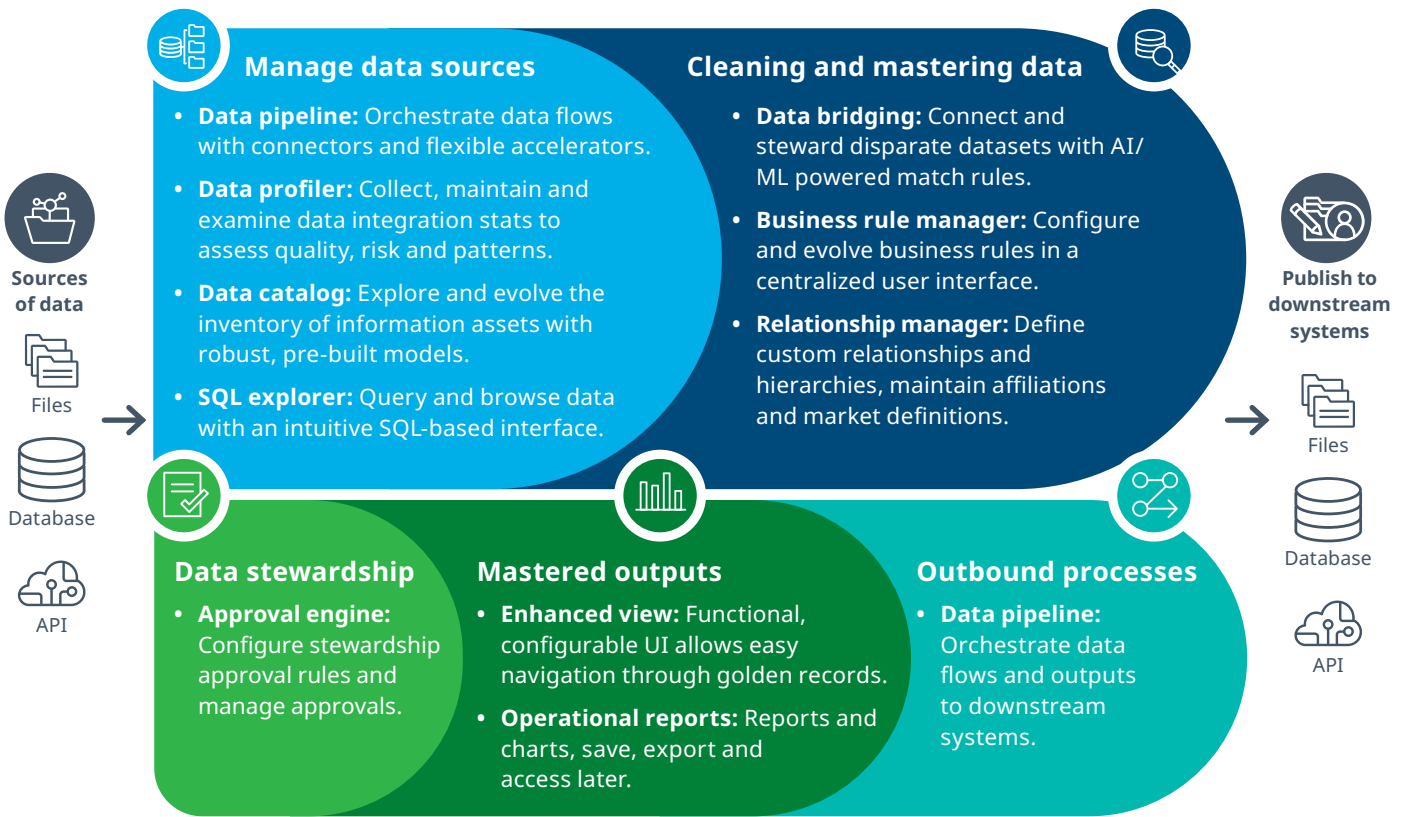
Sources of data

Files

Database

API

Manage data sources

• **Data pipeline:** Orchestrate data flows with connectors and flexible accelerators.

• **Data profiler:** Collect, maintain and examine data integration stats to assess quality, risk and patterns.

• **Data catalog:** Explore and evolve the inventory of information assets with robust, pre-built models.

• **SQL explorer:** Query and browse data with an intuitive SQL-based interface.

Cleaning and mastering data

• **Data bridging:** Connect and steward disparate datasets with AI/ ML powered match rules.

• **Business rule manager:** Configure and evolve business rules in a centralized user interface.

• **Relationship manager:** Define custom relationships and hierarchies, maintain affiliations and market definitions.

Publish to downstream systems

Files

Database

API

Data stewardship

• **Approval engine:** Configure stewardship approval rules and manage approvals.

Mastered outputs

• **Enhanced view:** Functional, configurable UI allows easy navigation through golden records.

• **Operational reports:** Reports and charts, save, export and access later.

Outbound processes

• **Data pipeline:** Orchestrate data flows and outputs to downstream systems.